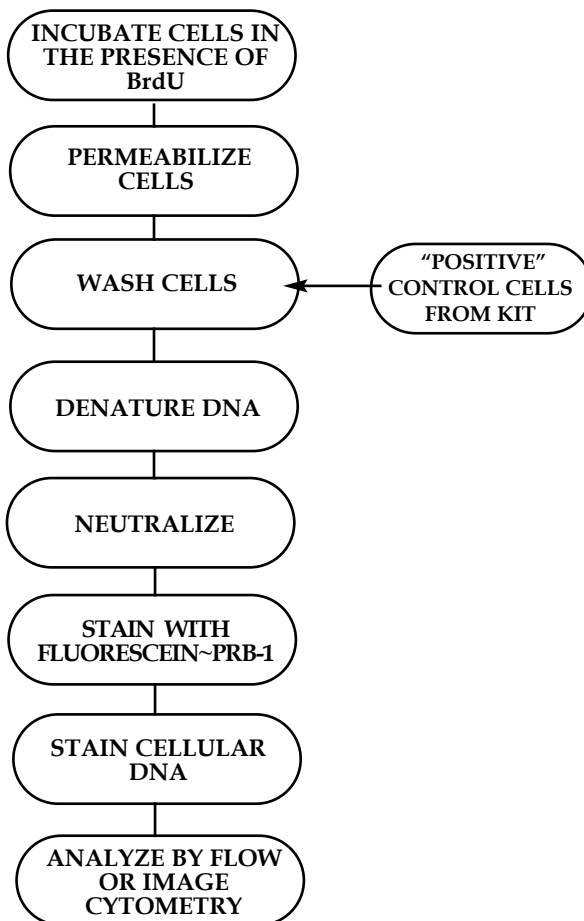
INCUBATE CELLS IN THE PRESENCE OF BrdU

PERMEABILIZE CELLS

WASH CELLS

"POSITIVE" CONTROL CELLS FROM KIT

DENATURE DNA

NEUTRALIZE

STAIN WITH FLUORESCEIN~PRB-1

STAIN CELLULAR DNA

ANALYZE BY FLOW OR IMAGE CYTOMETRY